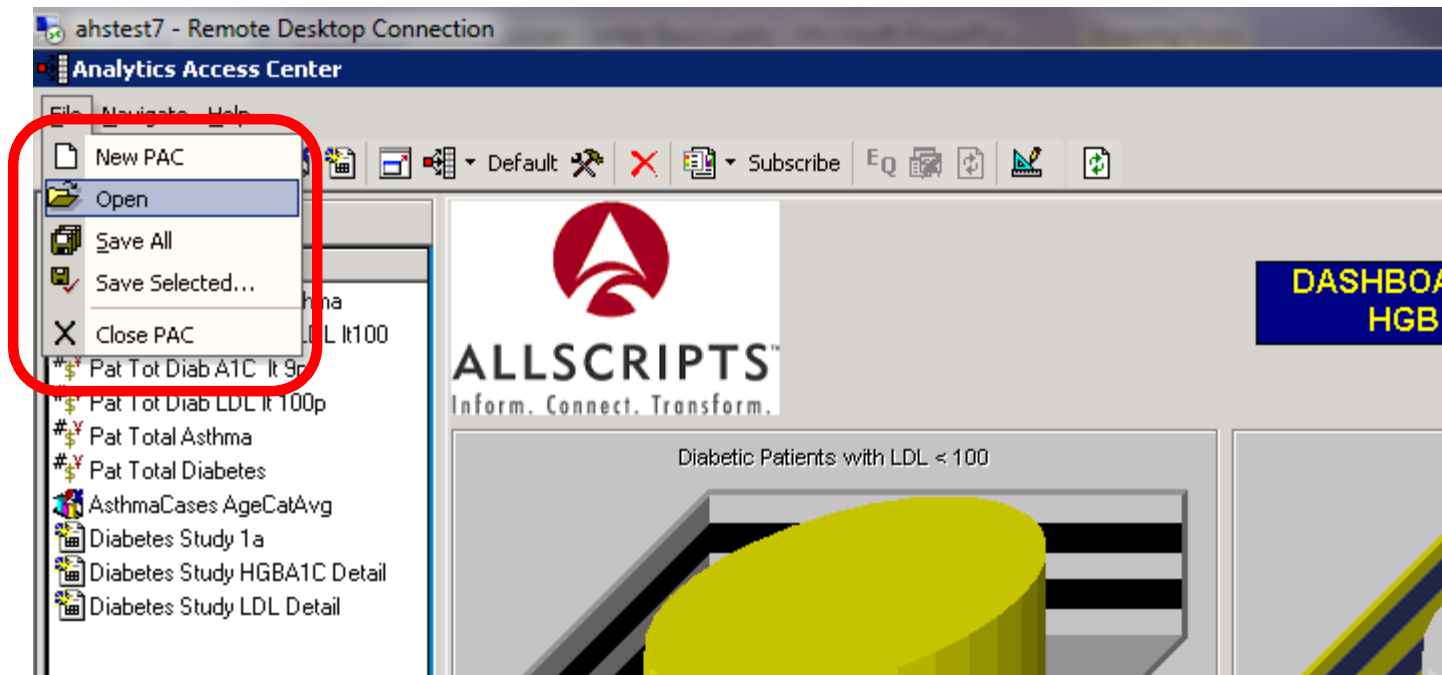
ahstest7 - Remote Desktop Connection

Analytics Access Center

File Navigate Help

New PAC
Open
Save All
Save Selected...
Close PAC

Default Subscribe

hma
L lt100
Pat Tot Diab A1C lt 9p
Pat Tot Diab LDL lt 100p
Pat Total Asthma
Pat Total Diabetes
AsthmaCases AgeCatAvg
Diabetes Study 1a
Diabetes Study HGBA1C Detail
Diabetes Study LDL Detail

ALLSCRIPTS™
Inform. Connect. Transform.

DASHBOA
HGB

Diabetic Patients with LDL < 100